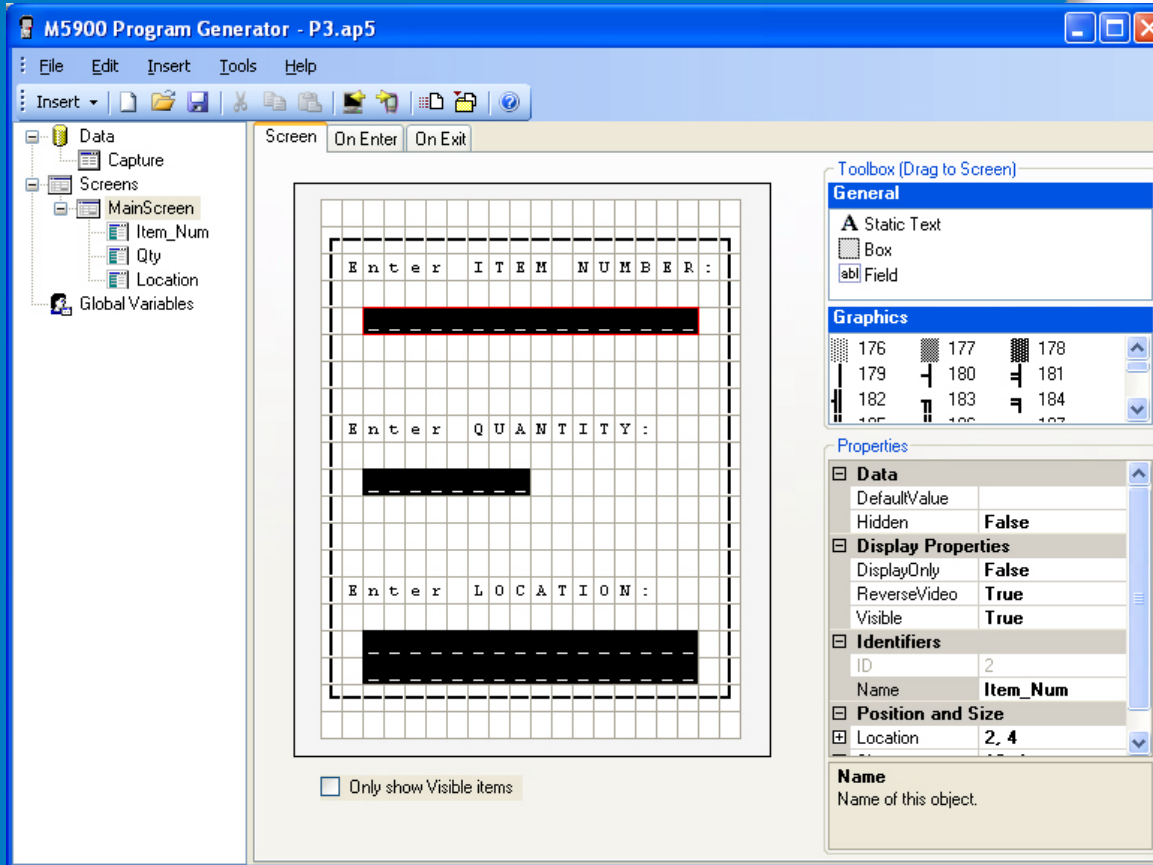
M5900 Program Generator - P3.ap5

File Edit Insert Tools Help

Insert

Data
Capture
Screens
MainScreen
Item_Num
Qty
Location
Global Variables

Screen | On Enter | On Exit

Enter ITEM NUMBER:

Enter QUANTITY:

Enter LOCATION:

Only show Visible items

Toolbox (Drag to Screen)

General
Static Text
Box
Field

Graphics
176 177 178
179 180 181
182 183 184
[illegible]

Properties

| | |
|---|---|
| Data | |
| DefaultValue | |
| Hidden | False |
| Display Properties | |
| DisplayOnly | False |
| ReverseVideo | True |
| Visible | True |
| Identifiers | |
| ID | 2 |
| Name | Item_Num |
| Position and Size | |
| Location | 2, 4 |

Name
Name of this object.